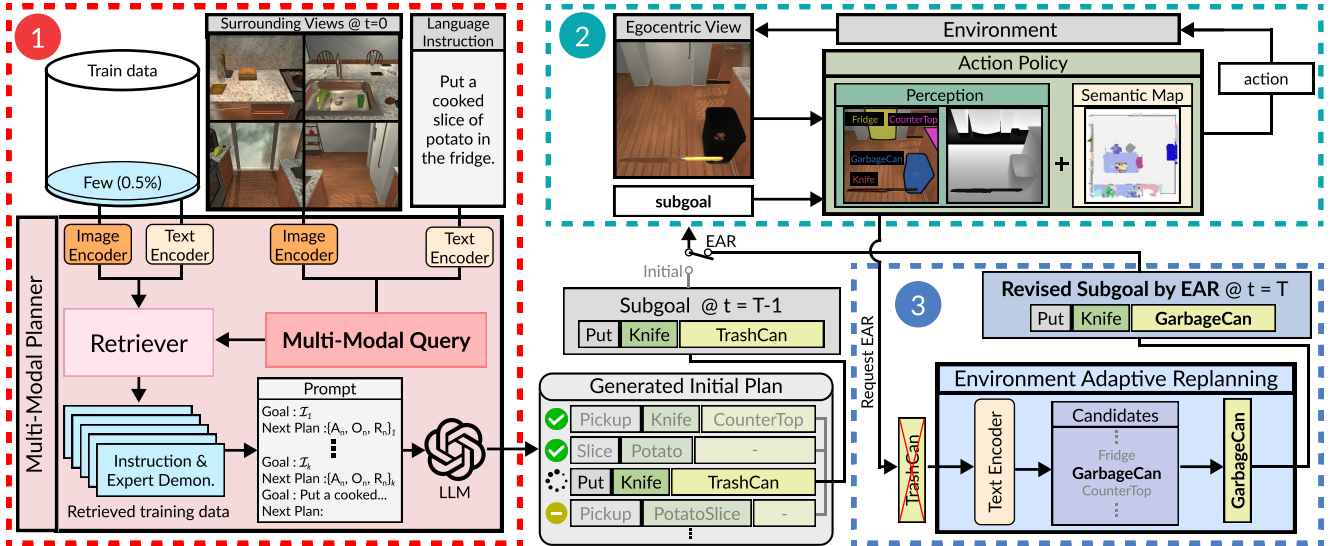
1

Train data

Few (0.5%)

Surrounding Views @ t=0

Language Instruction

Put a cooked slice of potato in the fridge.

Multi-Modal Planner

Image Encoder

Text Encoder

Image Encoder

Text Encoder

Retriever

Multi-Modal Query

Instruction & Expert Demon.

Retrieved training data

Prompt

Goal : $\mathcal{I}_1$
Next Plan :$[A_n, O_n, R_n]_1$

Goal : $\mathcal{I}_k$
Next Plan :$[A_n, O_n, R_n]_k$
Goal : Put a cooked...
Next Plan:

LLM

2

Egocentric View

Environment

Action Policy

action

Perception

Fridge

CounterTop

GarbageCan

Knife

Semantic Map

+

subgoal

EAR

Initial

Subgoal @ t = T-1

| Put | Knife | TrashCan |
|---|---|---|

Generated Initial Plan

| Pickup | Knife | CounterTop |
|---|---|---|
| Slice | Potato | - |
| Put | Knife | TrashCan |
| Pickup | PotatoSlice | - |

Request EAR

3

Revised Subgoal by EAR @ t = T

| Put | Knife | GarbageCan |
|---|---|---|

Environment Adaptive Replanning

TrashCan

Text Encoder

Candidates

Fridge

GarbageCan

CounterTop

GarbageCan